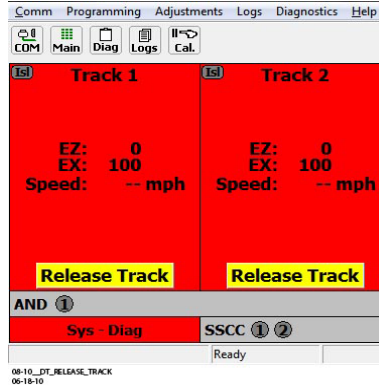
Comm Programming Adjustments Logs Diagnostics Help

COM Main Diag Logs Cal.

Isl Track 1

EZ: 0
EX: 100
Speed: -- mph

Release Track

Isl Track 2

EZ: 0
EX: 100
Speed: -- mph

Release Track

AND ①

Sys - Diag

SSCC ① ②

Ready

08-10__DT_RELEASE_TRACK
06-18-10